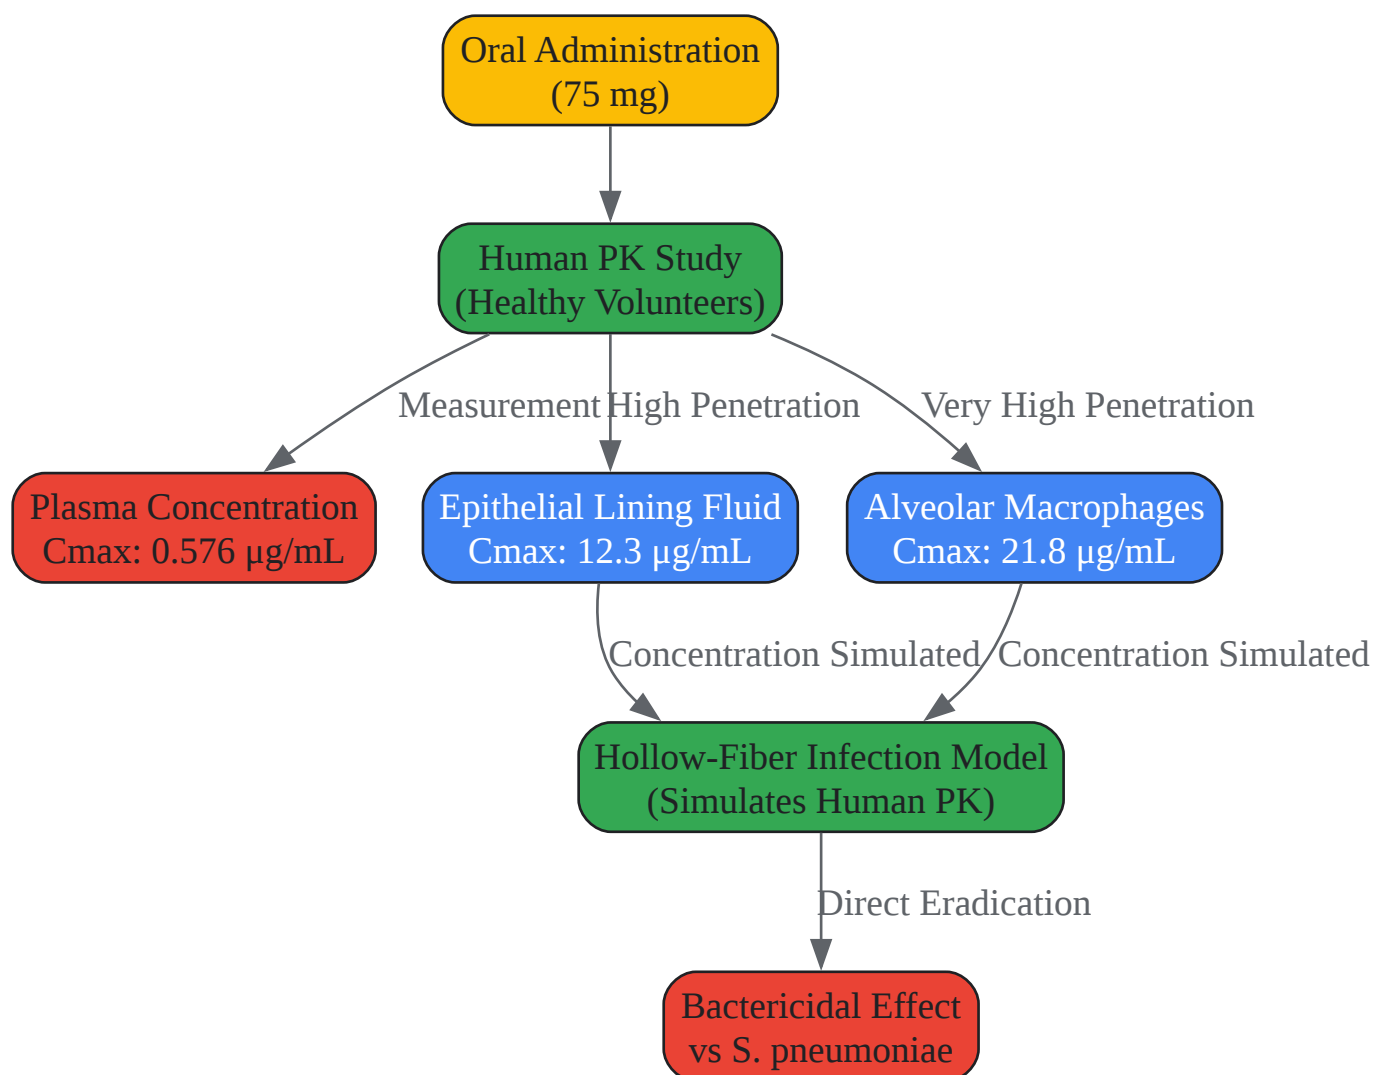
Oral Administration
(75 mg)

Human PK Study
(Healthy Volunteers)

Measurement

High Penetration

Very High Penetration

Plasma Concentration
Cmax: 0.576 μg/mL

Epithelial Lining Fluid
Cmax: 12.3 μg/mL

Alveolar Macrophages
Cmax: 21.8 μg/mL

Concentration Simulated

Concentration Simulated

Hollow-Fiber Infection Model
(Simulates Human PK)

Direct Eradication

Bactericidal Effect
vs S. pneumoniae